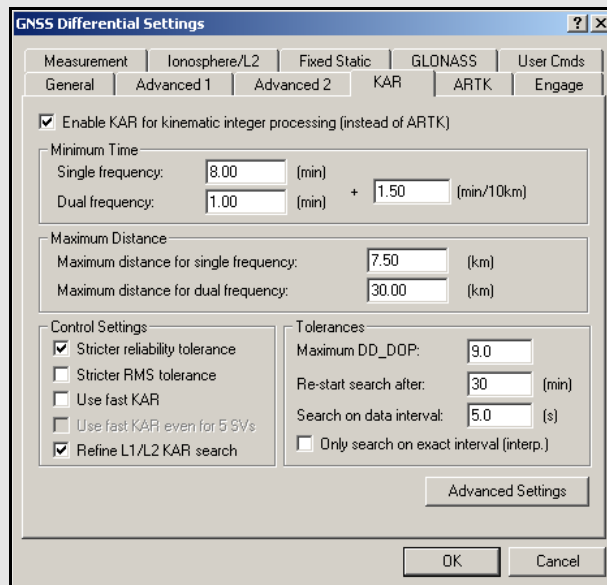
GNSS Differential Settings

?
X

Measurement
Ionosphere/L2
Fixed Static
GLONASS
User Cmds
General
Advanced 1
Advanced 2
KAR
ARTK
Engage

☑ Enable KAR for kinematic integer processing (instead of ARTK)

Minimum Time
Single frequency: 8.00 (min)
Dual frequency: 1.00 (min) + 1.50 (min/10km)

Maximum Distance
Maximum distance for single frequency: 7.50 (km)
Maximum distance for dual frequency: 30.00 (km)

Control Settings
☑ Stricter reliability tolerance
☐ Stricter RMS tolerance
☐ Use fast KAR
☐ Use fast KAR even for 5 SVs
☑ Refine L1/L2 KAR search

Tolerances
Maximum DD_DOP: 9.0
Re-start search after: 30 (min)
Search on data interval: 5.0 (s)
☐ Only search on exact interval (interp.)

Advanced Settings

OK
Cancel